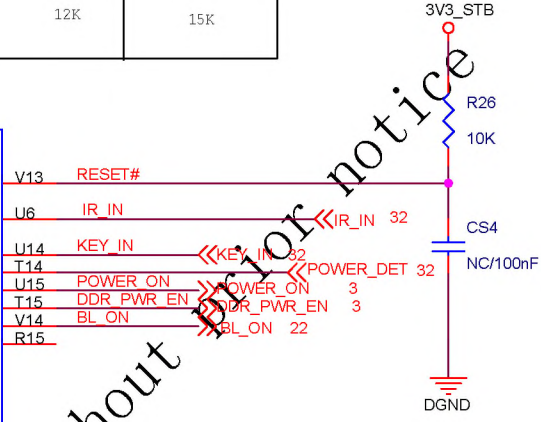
12K

15K

3V3_STB

R26

10K

V13

RESET#

U6

IR_IN

IR_IN 32

CS4

U14

KEY_IN

KEY_IN 32

T14

POWER_DET 32

NC/100nF

U15

POWER_ON

POWER_ON 3

T15

DDR_PWR_EN

DDR_PWR_EN 3

V14

BL_ON

BL_ON 22

R15

DGND

hout prior notice